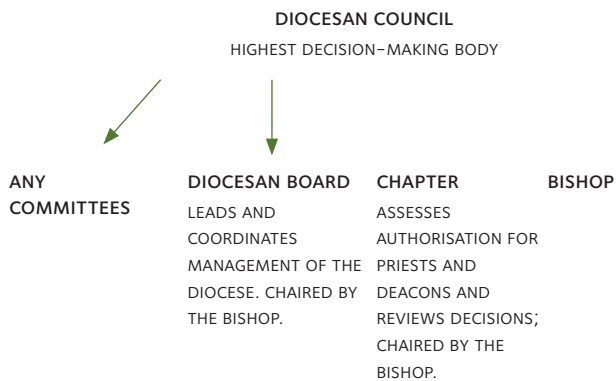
DIOCESAN COUNCIL
HIGHEST DECISION-MAKING BODY

ANY COMMITTEES

DIOCESAN BOARD
LEADS AND COORDINATES MANAGEMENT OF THE DIOCESE. CHAIRED BY THE BISHOP.

CHAPTER
ASSESSES AUTHORISATION FOR PRIESTS AND DEACONS AND REVIEWS DECISIONS; CHAIRED BY THE BISHOP.

BISHOP